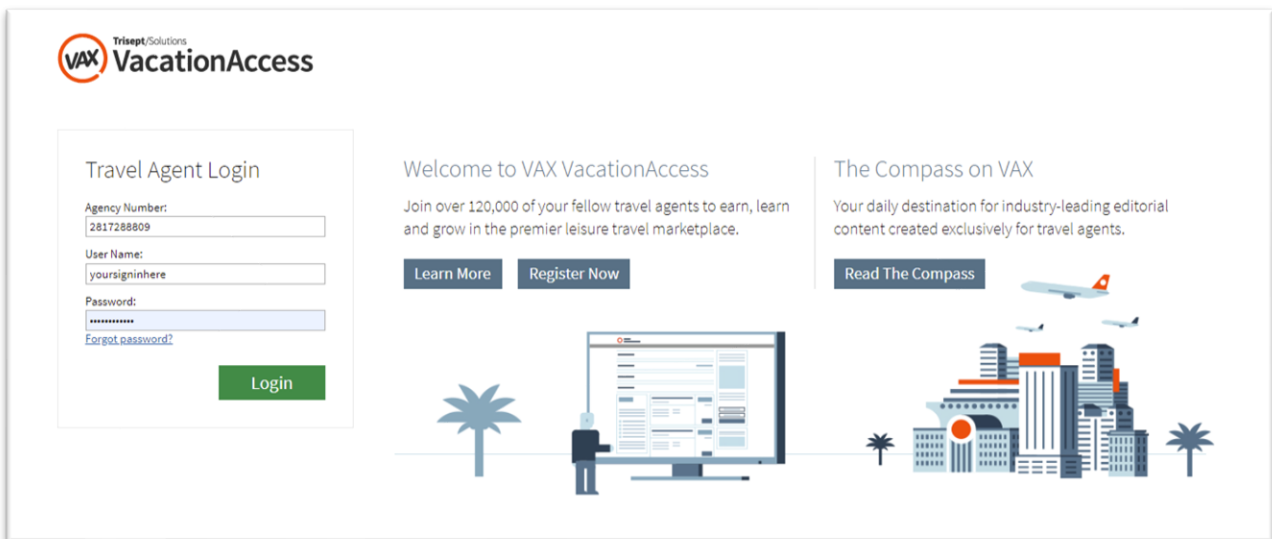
VAX Trisept/Solutions VacationAccess

Travel Agent Login

Agency Number:
2817288809
User Name:
yoursigninhere
Password:
••••••••••••
Forgot password?

Login

Welcome to VAX VacationAccess

Join over 120,000 of your fellow travel agents to earn, learn and grow in the premier leisure travel marketplace.

Learn More

Register Now

The Compass on VAX

Your daily destination for industry-leading editorial content created exclusively for travel agents.

Read The Compass